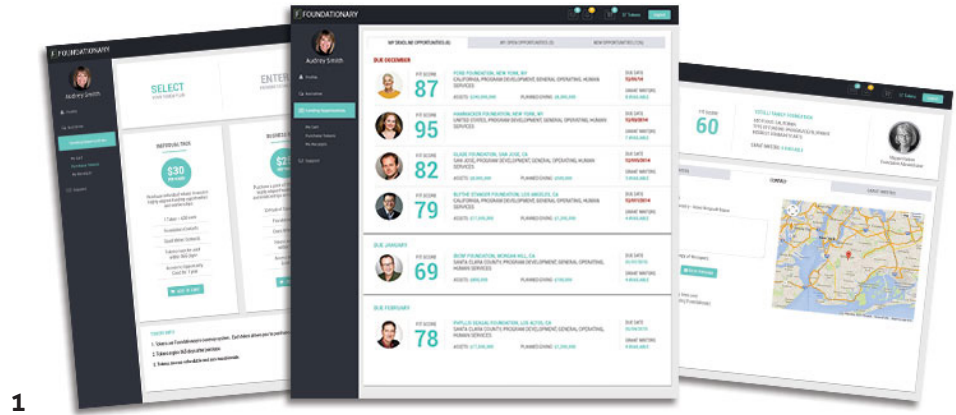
FOUNDATIONARY

Audrey Smith

SELECT

ENTER

INDIVIDUAL TAGS

$30

BUSINESS

$2

FOUNDATIONARY

Audrey Smith

Funding Opportunities

MY DEADLINE OPPORTUNITIES

MY OPEN OPPORTUNITIES

NEW OPPORTUNITIES

DUE DECEMBER

FIT SCORE 87

FIT SCORE 95

FIT SCORE 82

FIT SCORE 79

DUE JANUARY

FIT SCORE 69

DUE FEBRUARY

FIT SCORE 78

DUE DATE

GRANT MAKING

FIT SCORE 60

CONTACT

1